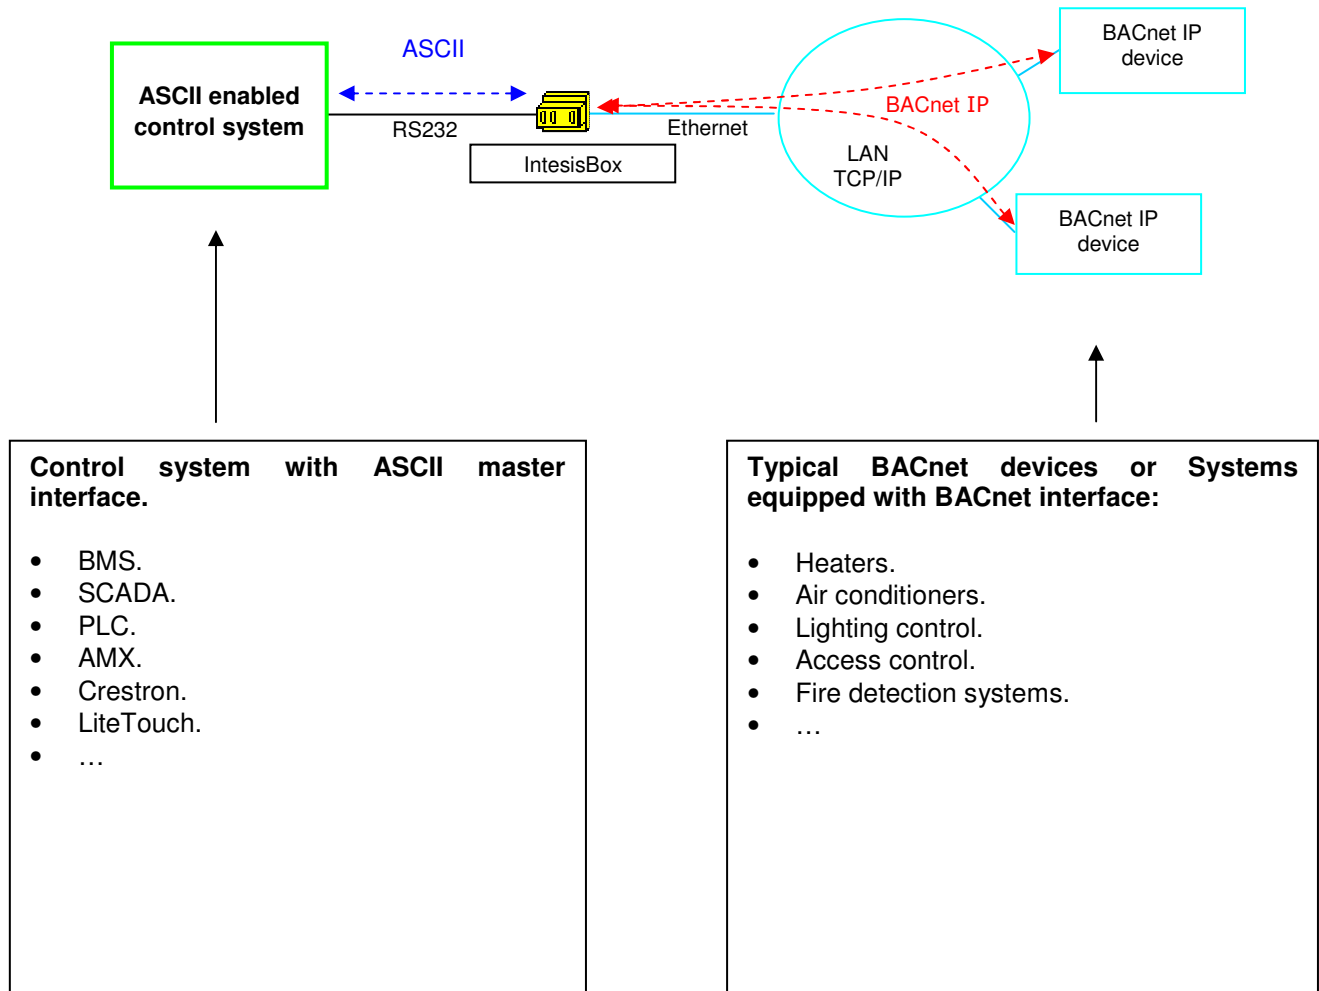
ASCII enabled control system

ASCII

RS232

IntesisBox

Ethernet

BACnet IP

LAN
TCP/IP

BACnet IP device

BACnet IP device

**Control system with ASCII master interface.**

- BMS.
- SCADA.
- PLC.
- AMX.
- Crestron.
- LiteTouch.
- …

**Typical BACnet devices or Systems equipped with BACnet interface:**

- Heaters.
- Air conditioners.
- Lighting control.
- Access control.
- Fire detection systems.
- …